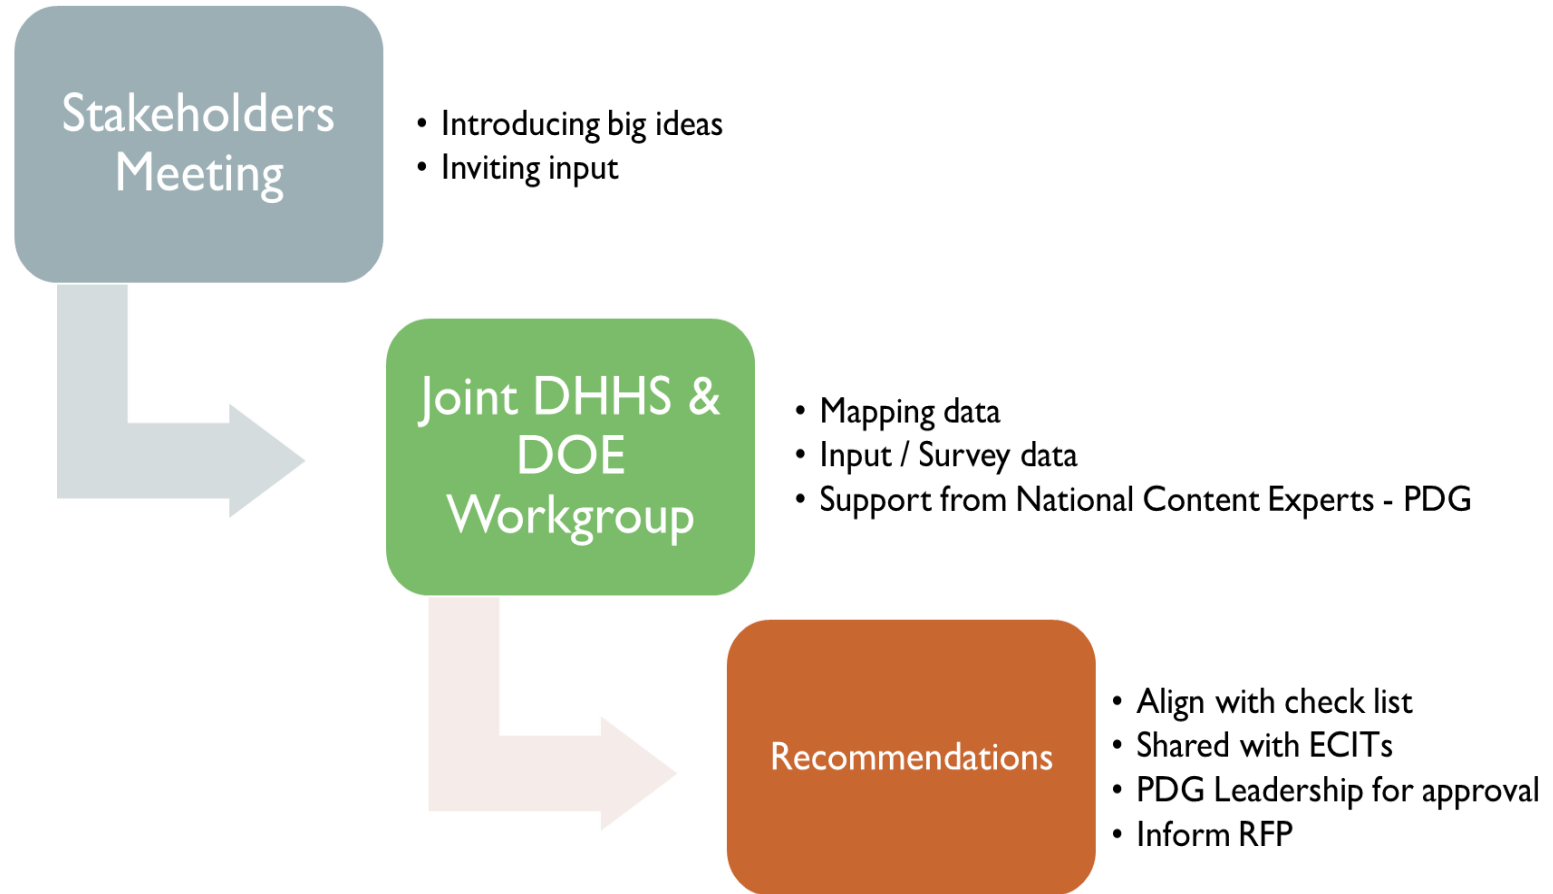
Stakeholders Meeting

• Introducing big ideas
• Inviting input

Joint DHHS & DOE Workgroup

• Mapping data
• Input / Survey data
• Support from National Content Experts - PDG

Recommendations

• Align with check list
• Shared with ECITs
• PDG Leadership for approval
• Inform RFP